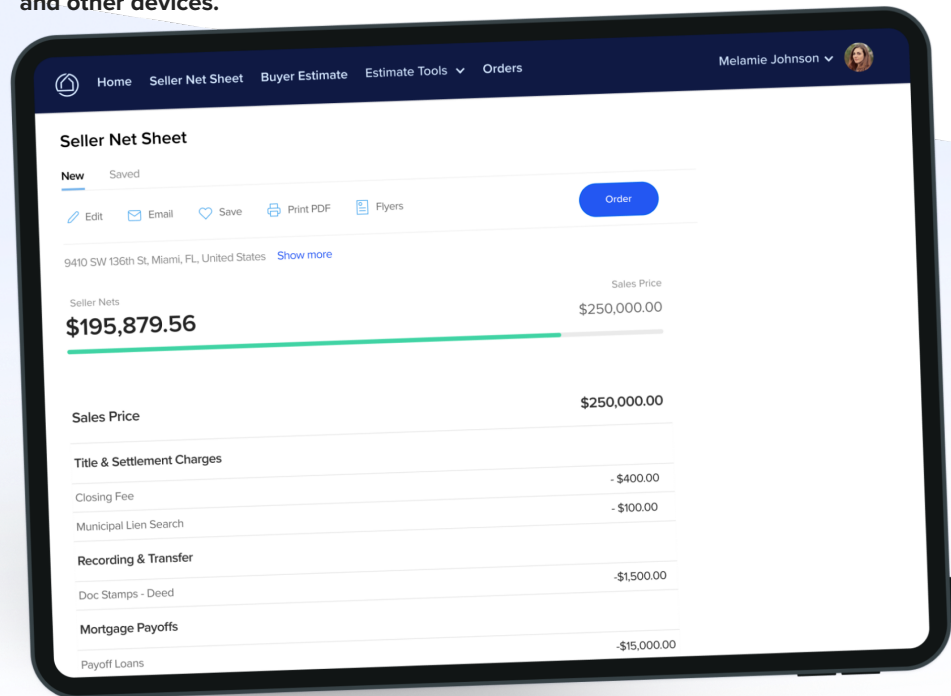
and other devices.

Home Seller Net Sheet Buyer Estimate Estimate Tools Orders Melamie Johnson

Seller Net Sheet

New Saved

Edit Email Save Print PDF Flyers Order

9410 SW 136th St, Miami, FL, United States Show more

Seller Nets
$195,879.56

Sales Price
$250,000.00

| Sales Price | $250,000.00 |
|---|---|
| **Title & Settlement Charges** | |
| Closing Fee | - $400.00 |
| Municipal Lien Search | - $100.00 |
| **Recording & Transfer** | |
| Doc Stamps - Deed | -$1,500.00 |
| **Mortgage Payoffs** | |
| Payoff Loans | -$15,000.00 |